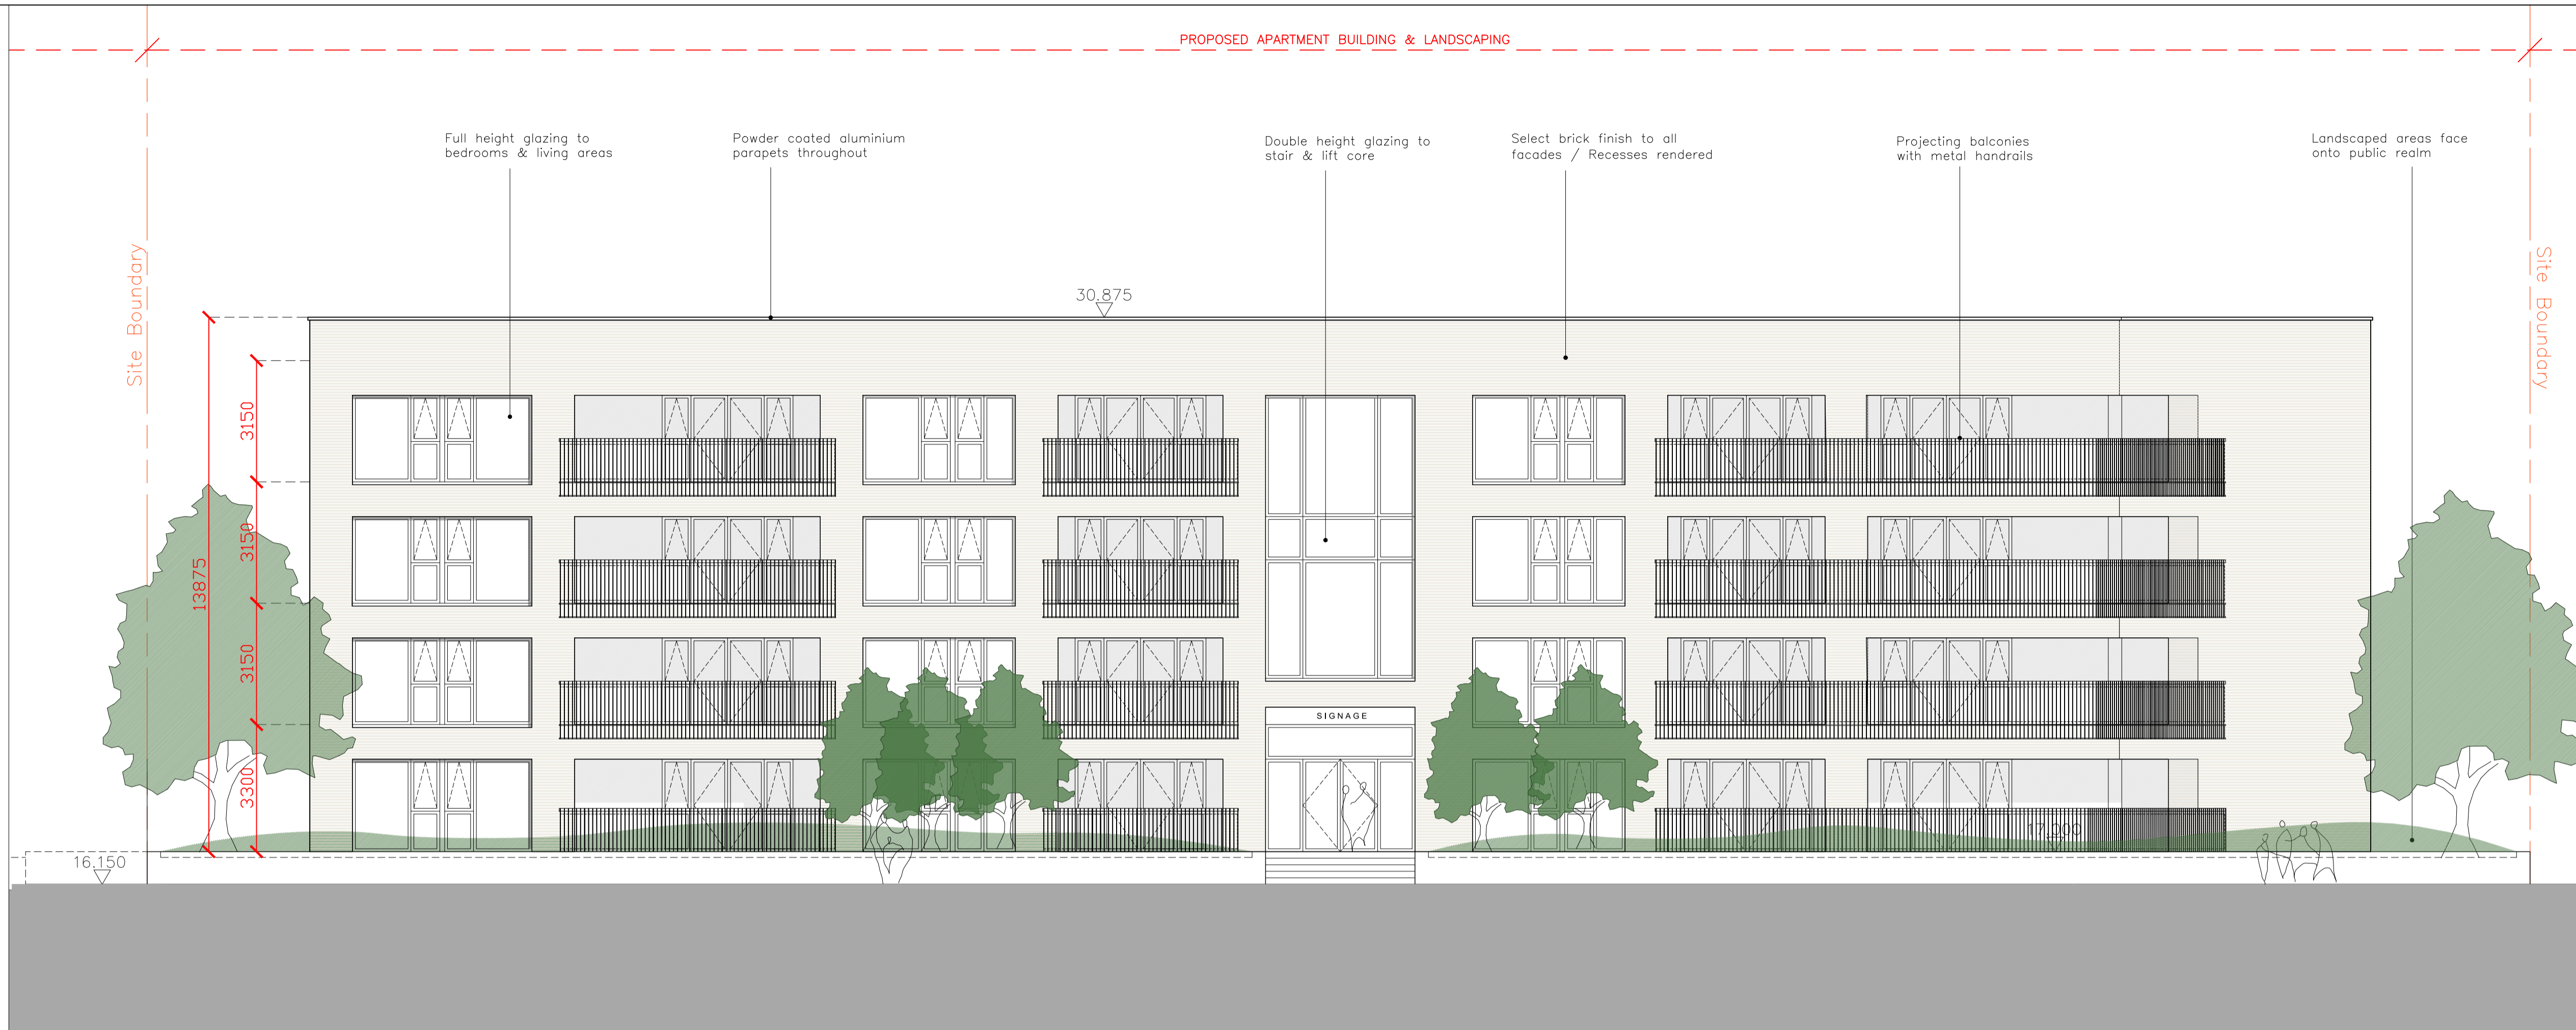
PROPOSED APARTMENT BUILDING & LANDSCAPING

Full height glazing to bedrooms & living areas

Powder coated aluminium parapets throughout

Double height glazing to stair & lift core

Select brick finish to all facades / Recesses rendered

Projecting balconies with metal handrails

Landscaped areas face onto public realm

Site Boundary

Site Boundary

30.875

13875

3150

3150

3150

3300

SIGNAGE

16.150

17.000